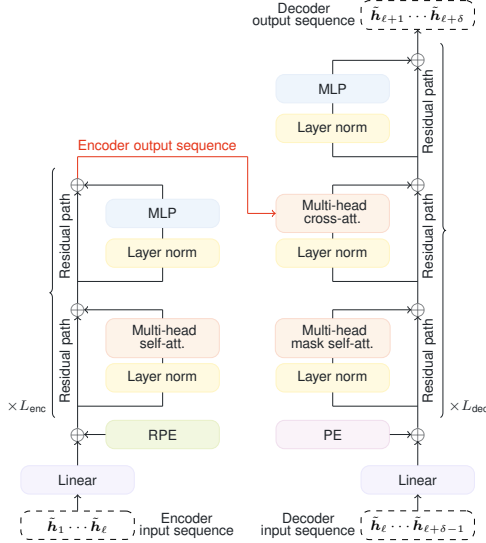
Decoder output sequence $\tilde{\boldsymbol{h}}_{\ell+1} \cdots \tilde{\boldsymbol{h}}_{\ell+\delta}$

MLP

Layer norm

Residual path

Encoder output sequence

Multi-head cross-att.

Layer norm

Residual path

MLP

Layer norm

Residual path

Multi-head self-att.

Layer norm

Residual path

Multi-head mask self-att.

Layer norm

Residual path

$\times L_{\text{enc}}$

$\times L_{\text{dec}}$

RPE

PE

Linear

Linear

$\tilde{\boldsymbol{h}}_1 \cdots \tilde{\boldsymbol{h}}_\ell$ Encoder input sequence

Decoder input sequence $\tilde{\boldsymbol{h}}_\ell \cdots \tilde{\boldsymbol{h}}_{\ell+\delta-1}$